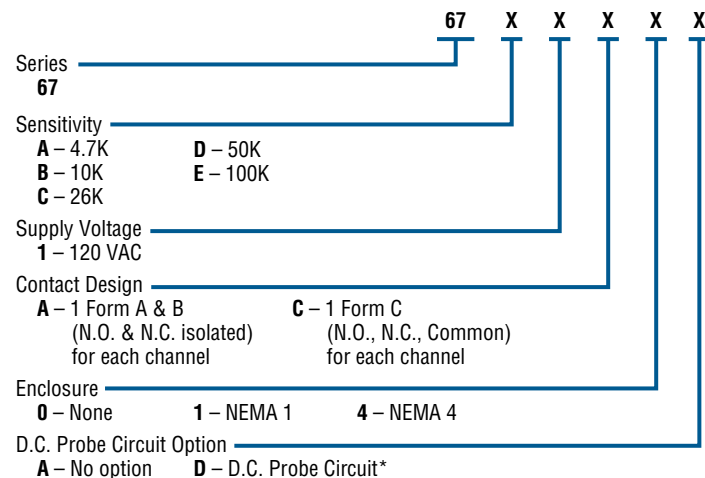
67 X X X X X

Series
67

Sensitivity
A – 4.7K
B – 10K
C – 26K
D – 50K
E – 100K

Supply Voltage
1 – 120 VAC

Contact Design
A – 1 Form A & B (N.O. & N.C. isolated) for each channel
C – 1 Form C (N.O., N.C., Common) for each channel

Enclosure
0 – None
1 – NEMA 1
4 – NEMA 4

D.C. Probe Circuit Option
A – No option
D – D.C. Probe Circuit*